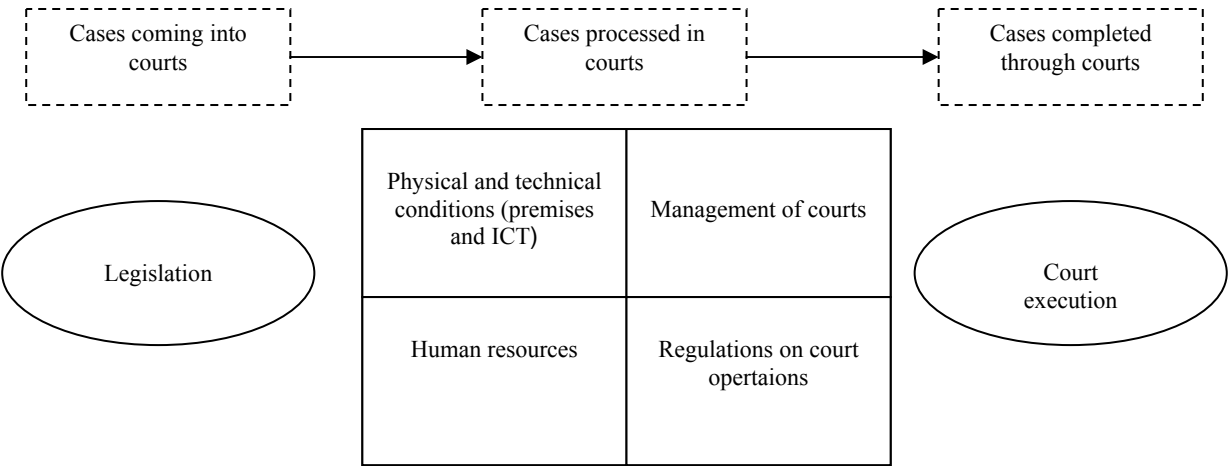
Cases coming into courts

Cases processed in courts

Cases completed through courts

Legislation

| Physical and technical conditions (premises and ICT) | Management of courts |
|---|---|
| Human resources | Regulations on court opertaions |

Court execution